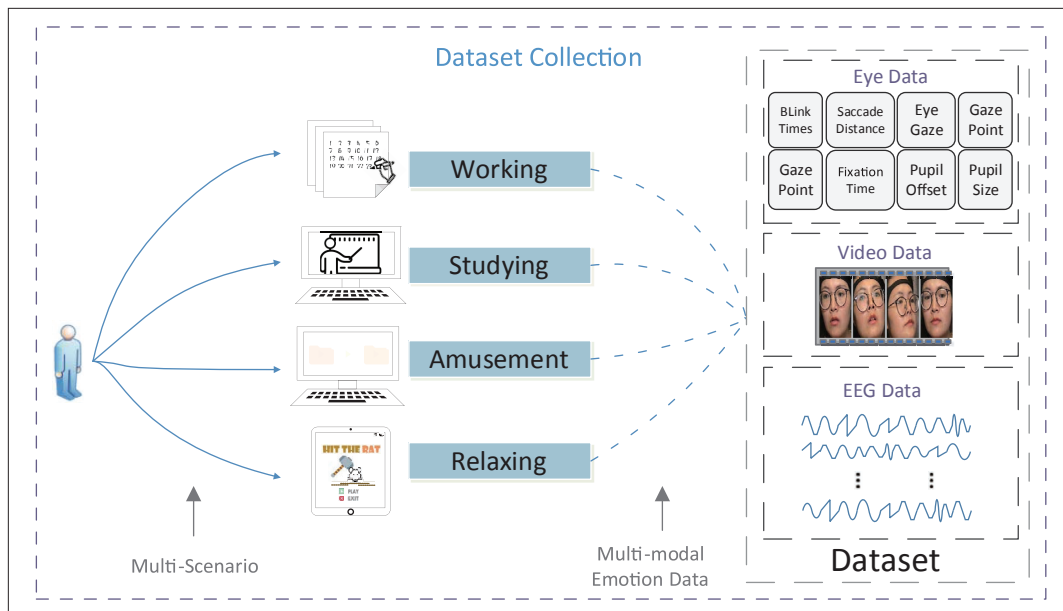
Dataset Collection

Working

Studying

Amusement

Relaxing

HIT THE RAT

PLAY

EXIT

Multi-Scenario

Multi-modal Emotion Data

Eye Data

| BLink Times | Saccade Distance | Eye Gaze | Gaze Point |
|---|---|---|---|
| Gaze Point | Fixation Time | Pupil Offset | Pupil Size |

Video Data

EEG Data

Dataset